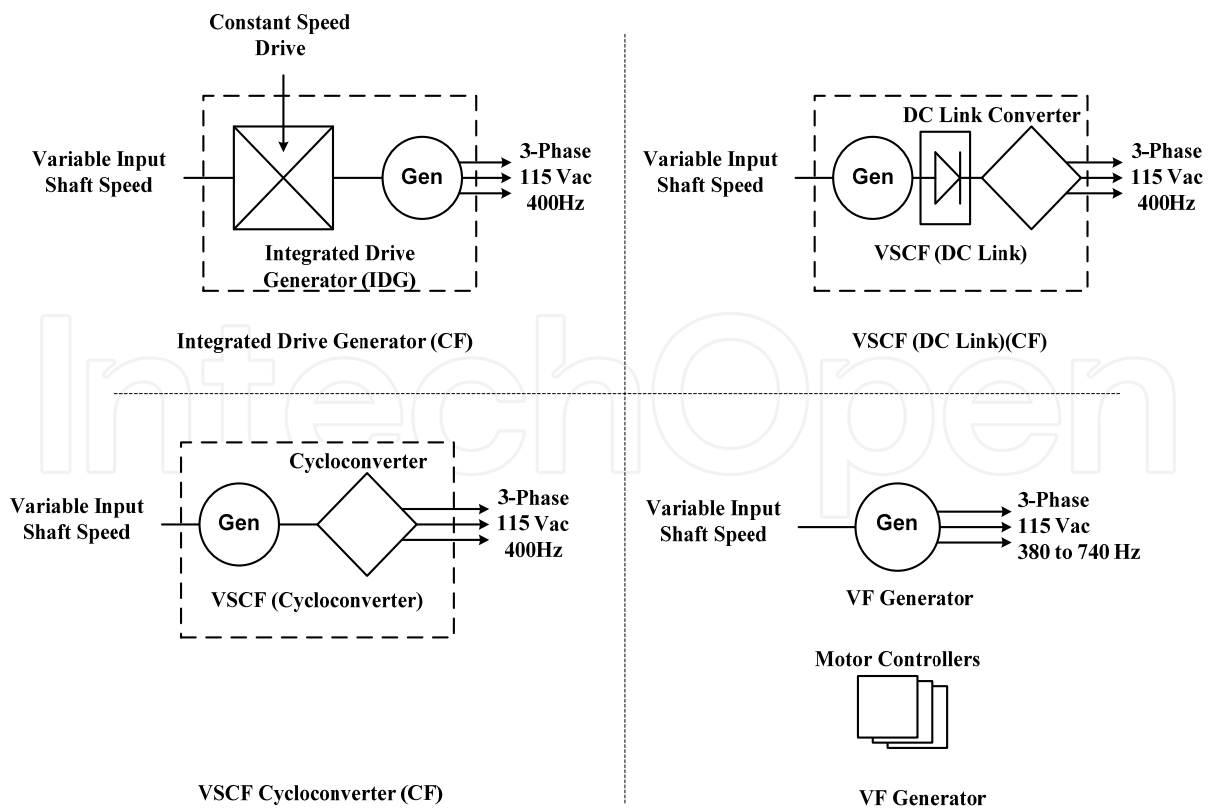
Constant Speed Drive

Variable Input Shaft Speed

Gen

3-Phase
115 Vac
400Hz

Integrated Drive Generator (IDG)

Integrated Drive Generator (CF)

DC Link Converter

Variable Input Shaft Speed

Gen

3-Phase
115 Vac
400Hz

VSCF (DC Link)

VSCF (DC Link)(CF)

IntechOpen

Cycloconverter

Variable Input Shaft Speed

Gen

3-Phase
115 Vac
400Hz

VSCF (Cycloconverter)

VSCF Cycloconverter (CF)

Variable Input Shaft Speed

Gen

3-Phase
115 Vac
380 to 740 Hz

VF Generator

Motor Controllers

VF Generator